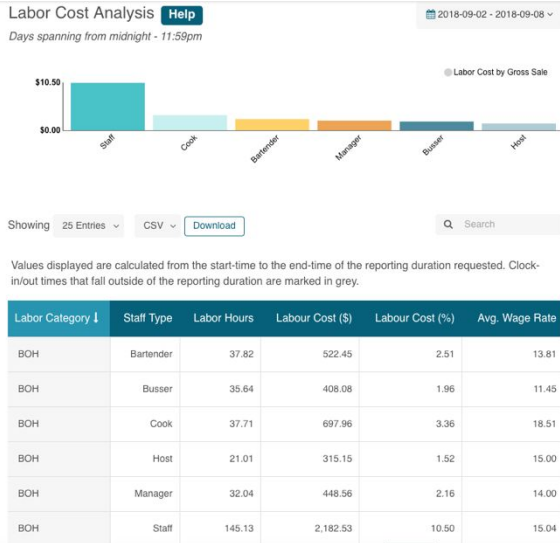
Labor Cost Analysis Help

2018-09-02 - 2018-09-08

Days spanning from midnight - 11:59pm

Labor Cost by Gross Sale

$10.50

$0.00

Staff

Cook

Bartender

Manager

Busser

Host

Showing 25 Entries

CSV

Download

Search

Values displayed are calculated from the start-time to the end-time of the reporting duration requested. Clock-in/out times that fall outside of the reporting duration are marked in grey.

| Labor Category | Staff Type | Labor Hours | Labour Cost ($) | Labour Cost (%) | Avg. Wage Rate |
|---|---|---|---|---|---|
| BOH | Bartender | 37.82 | 522.45 | 2.51 | 13.81 |
| BOH | Busser | 35.64 | 408.08 | 1.96 | 11.45 |
| BOH | Cook | 37.71 | 697.96 | 3.36 | 18.51 |
| BOH | Host | 21.01 | 315.15 | 1.52 | 15.00 |
| BOH | Manager | 32.04 | 448.56 | 2.16 | 14.00 |
| BOH | Staff | 145.13 | 2,182.53 | 10.50 | 15.04 |